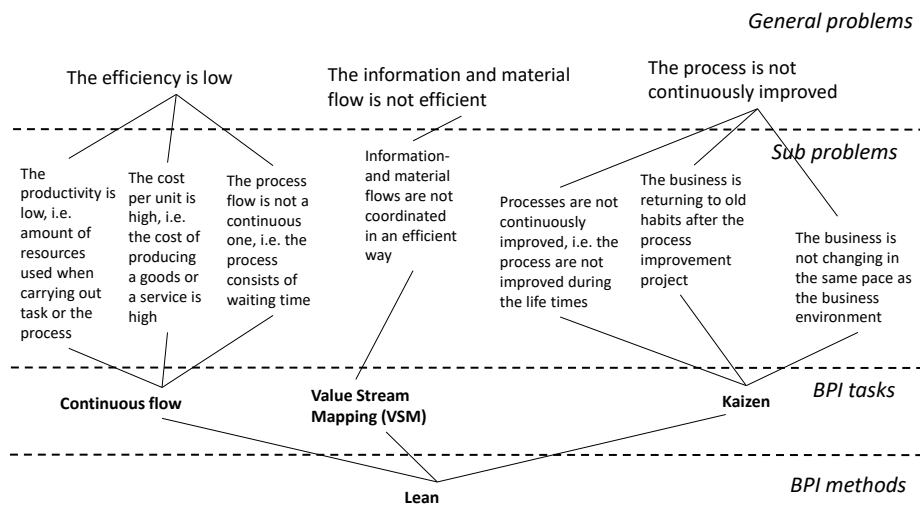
General problems

The efficiency is low

The information and material flow is not efficient

The process is not continuously improved

Sub problems

The productivity is low, i.e. amount of resources used when carrying out task or the process

The cost per unit is high, i.e. the cost of producing a goods or a service is high

The process flow is not a continuous one, i.e. the process consists of waiting time

Information- and material flows are not coordinated in an efficient way

Processes are not continuously improved, i.e. the process are not improved during the life times

The business is returning to old habits after the process improvement project

The business is not changing in the same pace as the business environment

BPI tasks

Continuous flow

Value Stream Mapping (VSM)

Kaizen

BPI methods

Lean